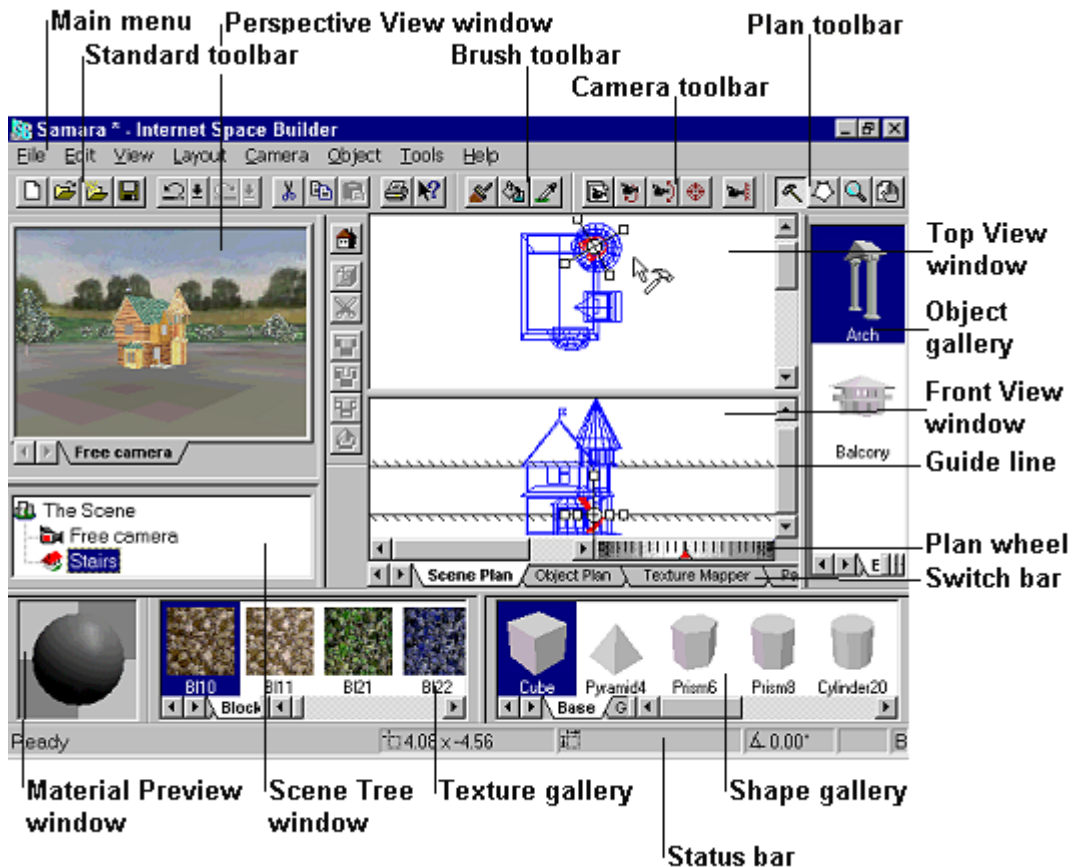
Main menu
Perspective View window
Standard toolbar
Brush toolbar
Plan toolbar
Camera toolbar

Samara * - Internet Space Builder

File Edit View Layout Camera Object Tools Help

Top View window
Object gallery
Front View window
Guide line
Plan wheel
Switch bar

Arch
Balcony

Free camera

The Scene
Free camera
Stairs

Scene Plan
Object Plan
Texture Mapper

Bl10 Bl11 Bl21 Bl22
Block

Cube Pyramid4 Prism6 Prism8 Cylinder20
Base G

Ready
4.08 x -4.56
0.00°
B

Material Preview window
Scene Tree window
Texture gallery
Shape gallery
Status bar